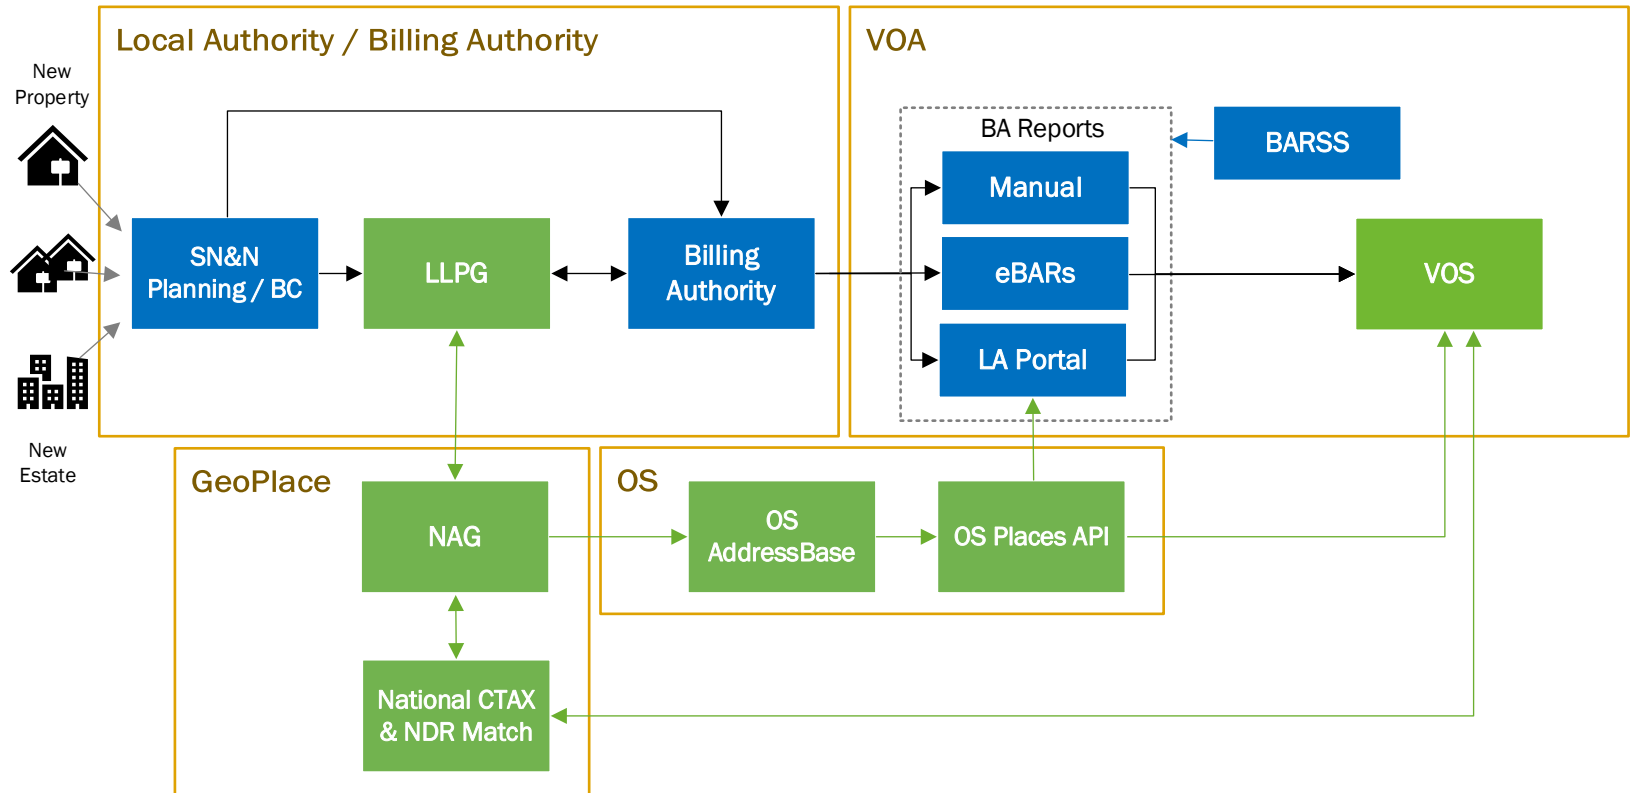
New Property

New Estate

Local Authority / Billing Authority

SN&N Planning / BC

LLPG

Billing Authority

VOA

BA Reports

Manual

eBARs

LA Portal

BARSS

VOS

GeoPlace

NAG

National CTAX & NDR Match

OS

OS AddressBase

OS Places API